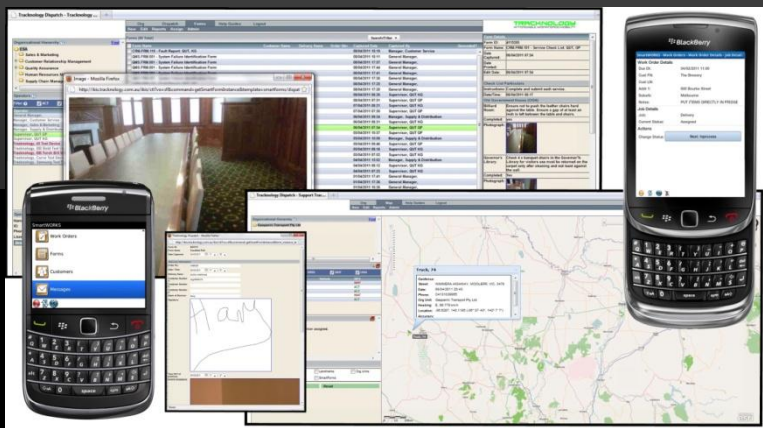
Trackology Dispatch - Trackology

Image - Mozilla Firefox

BlackBerry

SmartWORKS

Work Orders

Forms

Customers

Messages

Trackology Dispatch - Support Trac...

Truck, PA

Work Order Details

Actions

Change Status

Next Operation

TRACKNOLOGY